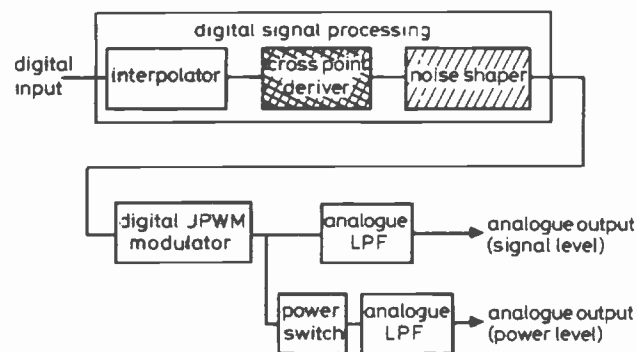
digital signal processing

digital input

interpolator

cross point deriver

noise shaper

digital JPWM modulator

analogue LPF

analogue output (signal level)

power switch

analogue LPF

analogue output (power level)